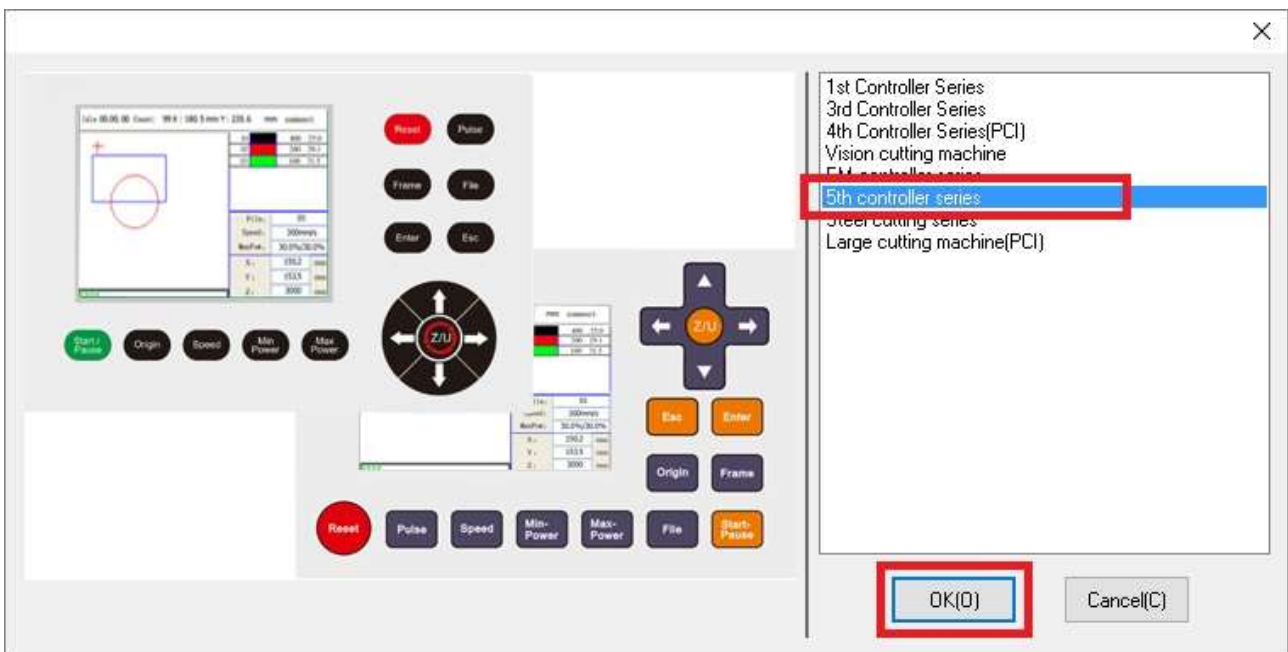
×

Reset
Pulse
Frame
File
Enter
Esc
Z/U
Start / Pause
Origin
Speed
Min Power
Max Power

Z/U
Esc
Enter
Origin
Frame
Reset
Pulse
Speed
Min-Power
Max-Power
File
Start-Pause

1st Controller Series
3rd Controller Series
4th Controller Series(PCI)
Vision cutting machine
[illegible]
5th controller series
Steel cutting series
Large cutting machine(PCI)

OK(O)
Cancel(C)